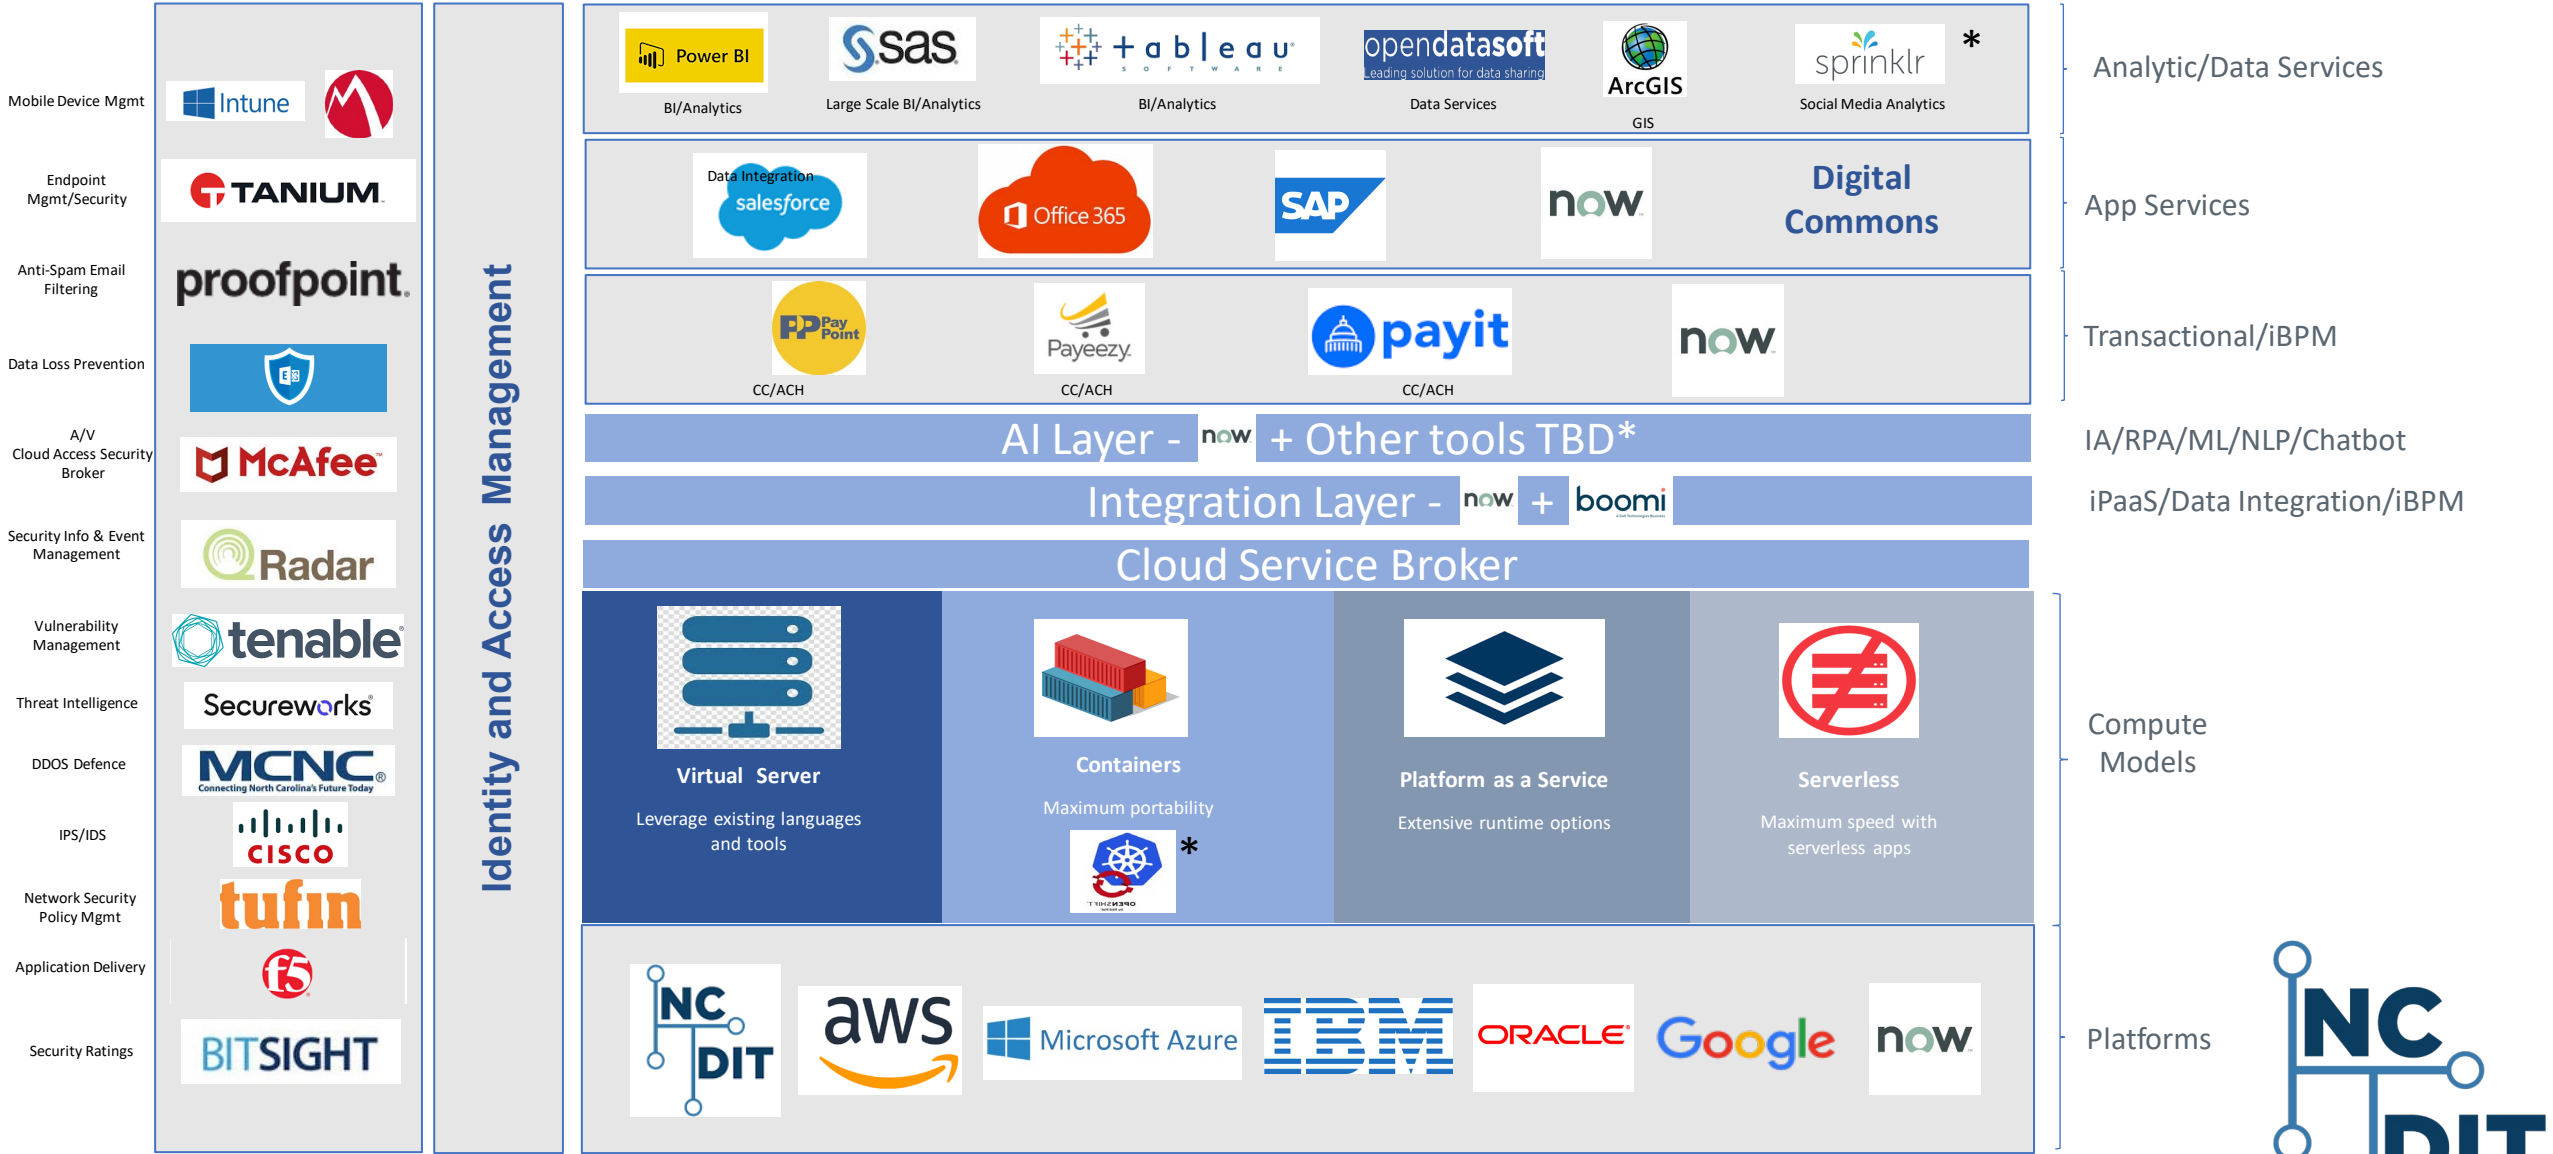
Mobile Device Mgmt
Intune

Endpoint Mgmt/Security
TANIUM

Anti-Spam Email Filtering
proofpoint.

Data Loss Prevention

A/V
Cloud Access Security Broker
McAfee

Security Info & Event Management
Radar

Vulnerability Management
tenable

Threat Intelligence
Secureworks

DDOS Defence
MCNC
Connecting North Carolina's Future Today

IPS/IDS
CISCO

Network Security Policy Mgmt
tufin

Application Delivery
f5

Security Ratings
BITSIGHT

Identity and Access Management

Power BI
BI/Analytics
sas
Large Scale BI/Analytics
+ a b l e a u
S O F T W A R E
BI/Analytics
opendatasoft
Leading solution for data sharing
Data Services
ArcGIS
GIS
sprinklr
Social Media Analytics
*

Analytic/Data Services

Data Integration
salesforce
Office 365
SAP
now
Digital Commons

App Services

PayPoint
CC/ACH
Payeezy
CC/ACH
payit
CC/ACH
now

Transactional/iBPM

AI Layer - now + Other tools TBD*

IA/RPA/ML/NLP/Chatbot

Integration Layer - now + boomi

iPaaS/Data Integration/iBPM

Cloud Service Broker

Virtual Server
Leverage existing languages and tools

Containers
Maximum portability
*

Platform as a Service
Extensive runtime options

Serverless
Maximum speed with serverless apps

Compute Models

NC DIT
aws
Microsoft Azure
IBM
ORACLE
Google
now

Platforms

NC DIT